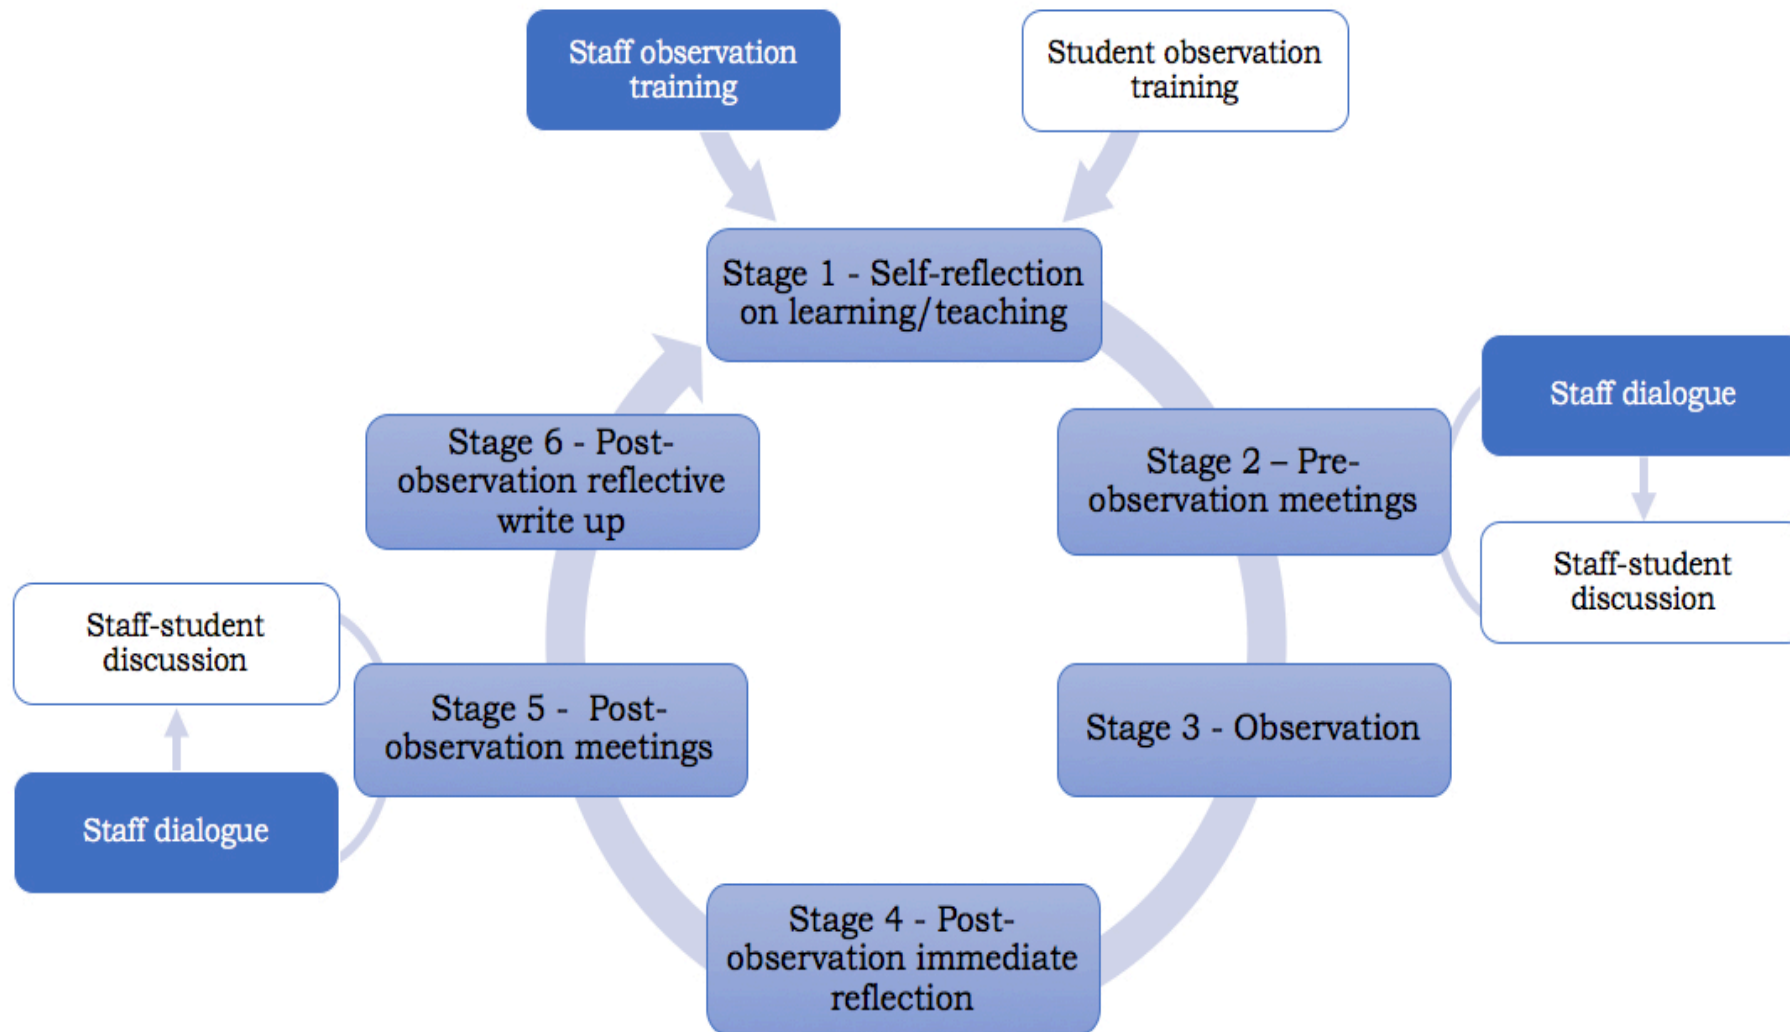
Staff observation training

Student observation training

Stage 1 - Self-reflection on learning/teaching

Staff dialogue

Stage 2 – Pre-observation meetings

Staff-student discussion

Stage 3 - Observation

Stage 4 - Post-observation immediate reflection

Stage 5 - Post-observation meetings

Staff-student discussion

Staff dialogue

Stage 6 - Post-observation reflective write up